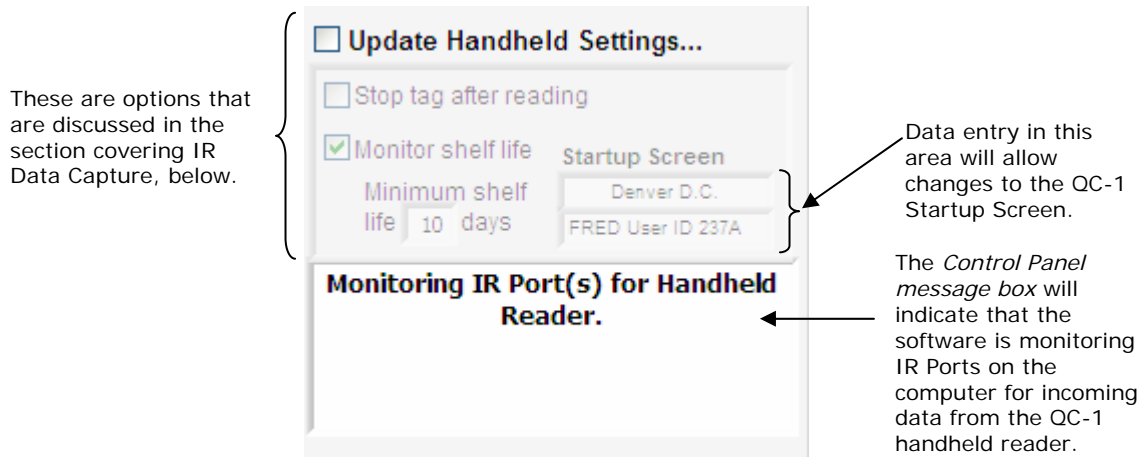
These are options that are discussed in the section covering IR Data Capture, below.

Update Handheld Settings...

Stop tag after reading

Monitor shelf life

Startup Screen

Minimum shelf life 10 days

Denver D.C.

FRED User ID 237A

Data entry in this area will allow changes to the QC-1 Startup Screen.

Monitoring IR Port(s) for Handheld Reader.

The *Control Panel message box* will indicate that the software is monitoring IR Ports on the computer for incoming data from the QC-1 handheld reader.